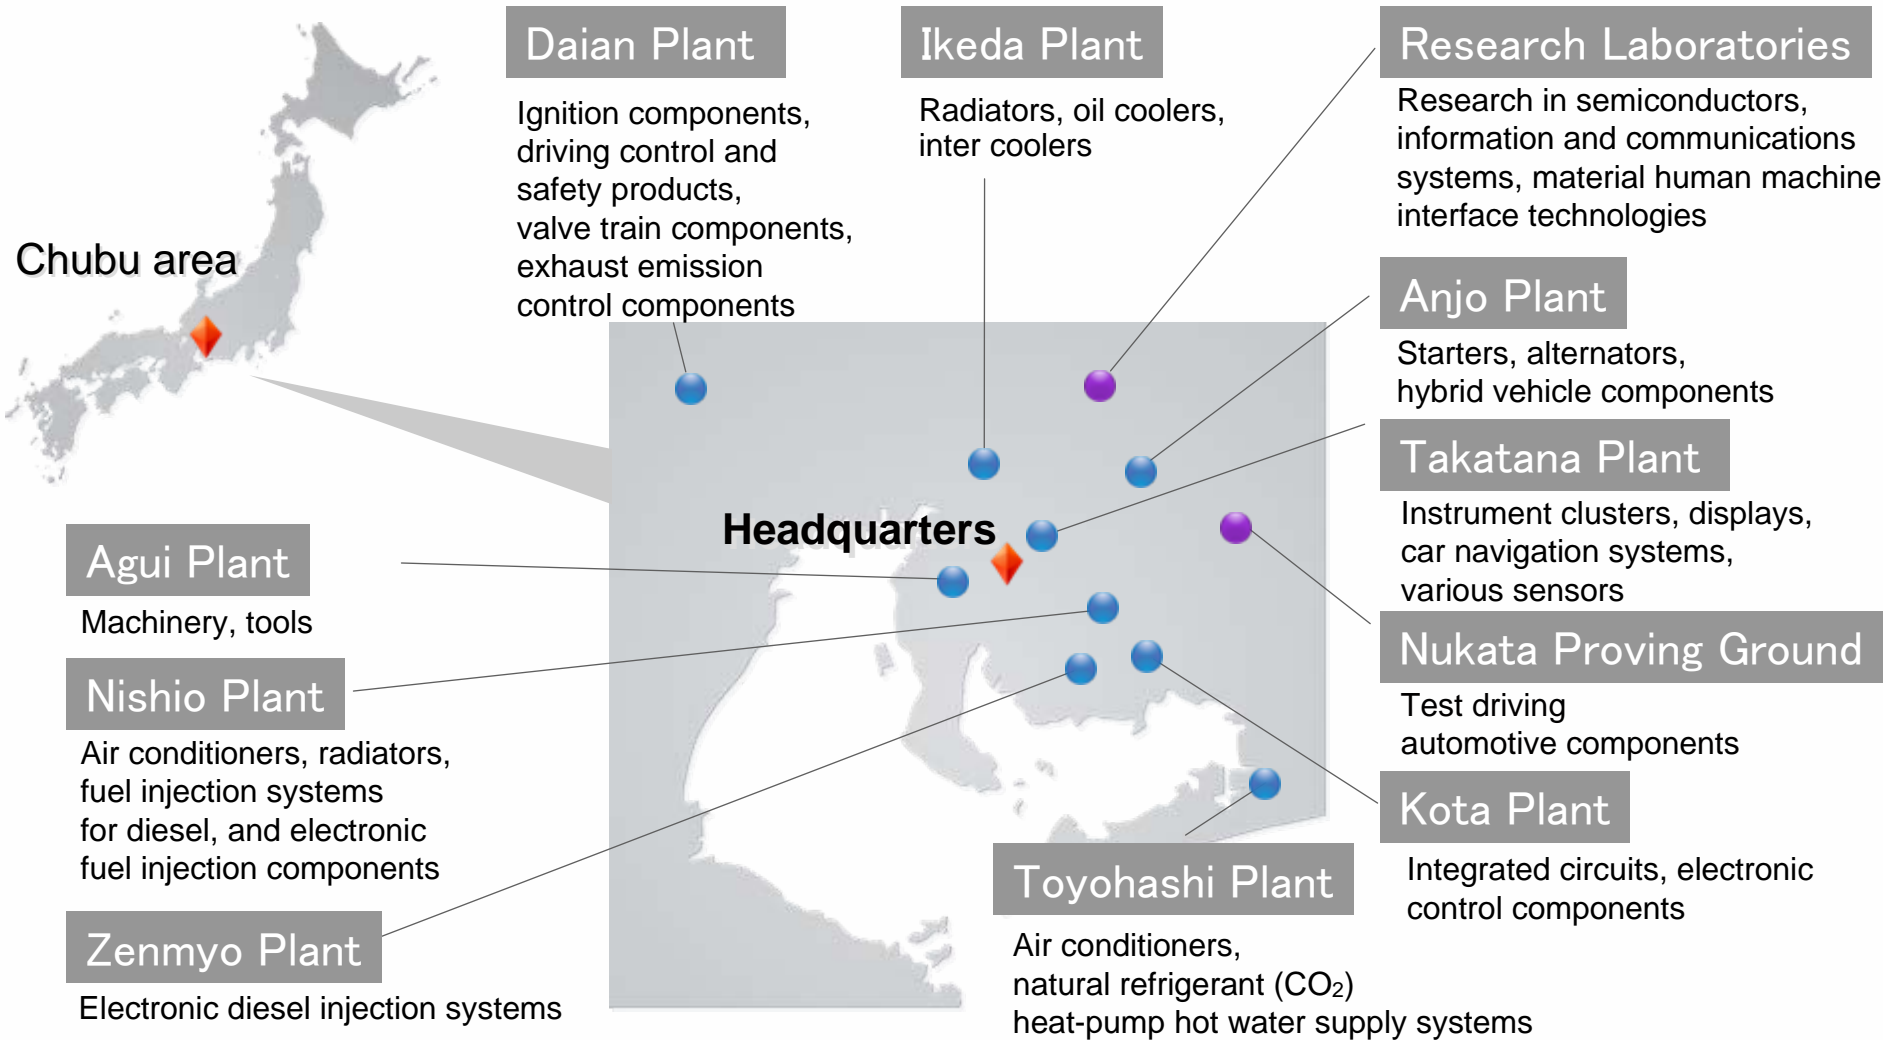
Chubu area

Daian Plant

Ignition components, driving control and safety products, valve train components, exhaust emission control components

Ikeda Plant

Radiators, oil coolers, inter coolers

Research Laboratories

Research in semiconductors, information and communications systems, material human machine interface technologies

Anjo Plant

Starters, alternators, hybrid vehicle components

Takatana Plant

Instrument clusters, displays, car navigation systems, various sensors

Headquarters

Agui Plant

Machinery, tools

Nishio Plant

Air conditioners, radiators, fuel injection systems for diesel, and electronic fuel injection components

Nukata Proving Ground

Test driving automotive components

Kota Plant

Integrated circuits, electronic control components

Toyohashi Plant

Air conditioners, natural refrigerant ($CO_2$) heat-pump hot water supply systems

Zenmyo Plant

Electronic diesel injection systems